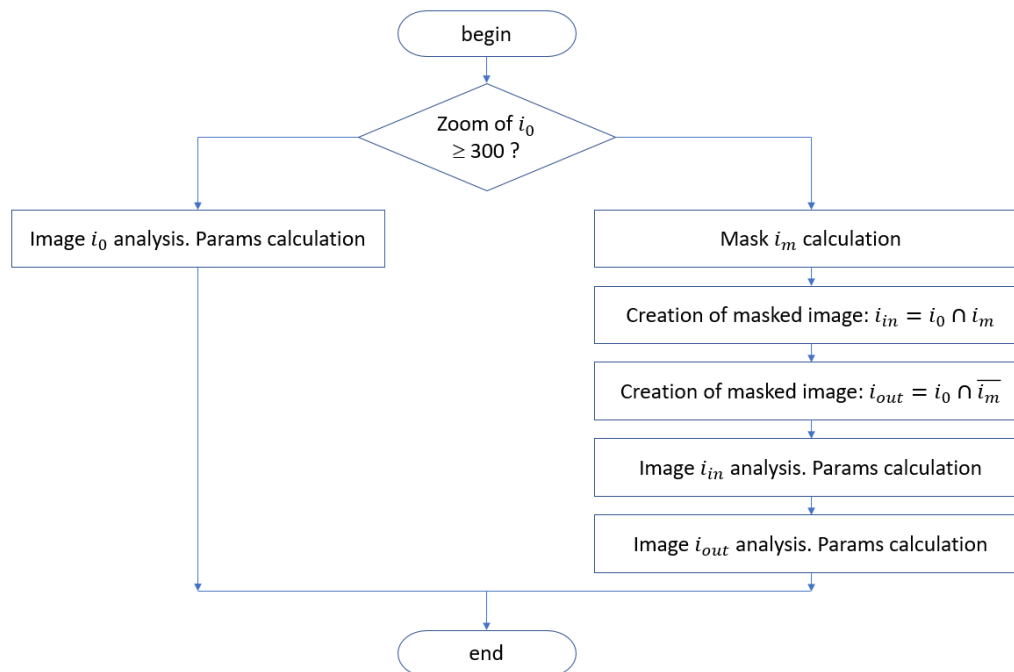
begin

Zoom of $i_0$ $\geq 300$ ?

Image $i_0$ analysis. Params calculation

Mask $i_m$ calculation

Creation of masked image: $i_{in} = i_0 \cap i_m$

Creation of masked image: $i_{out} = i_0 \cap \overline{i_m}$

Image $i_{in}$ analysis. Params calculation

Image $i_{out}$ analysis. Params calculation

end